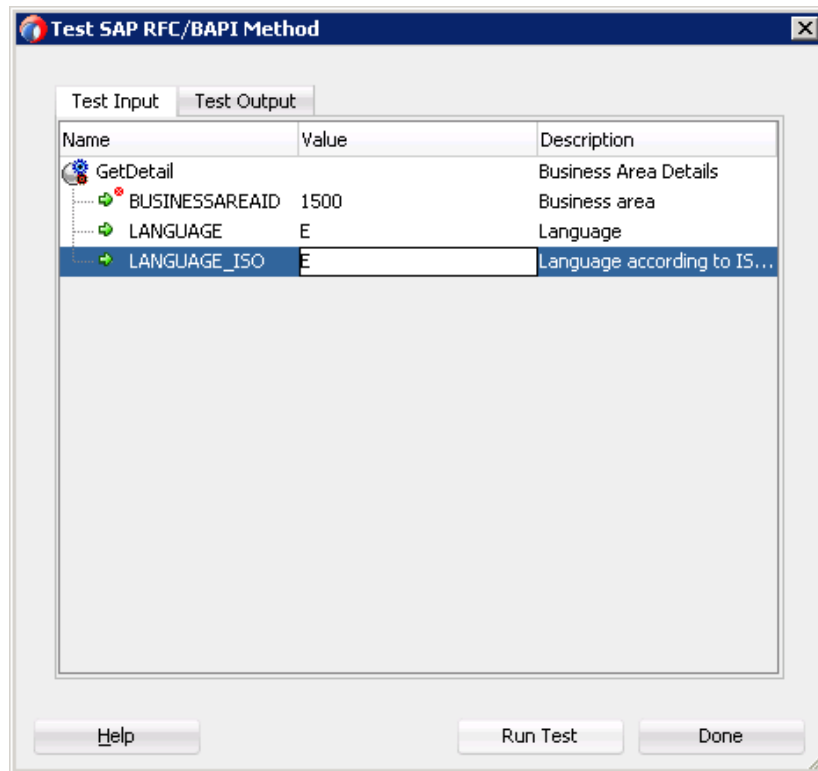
Test SAP RFC/BAPI Method

Test Input | Test Output

| Name | Value | Description |
|---|---|---|
| GetDetail | | Business Area Details |
| BUSINESSAREAID | 1500 | Business area |
| LANGUAGE | E | Language |
| LANGUAGE_ISO | E | Language according to IS... |

Help

Run Test

Done